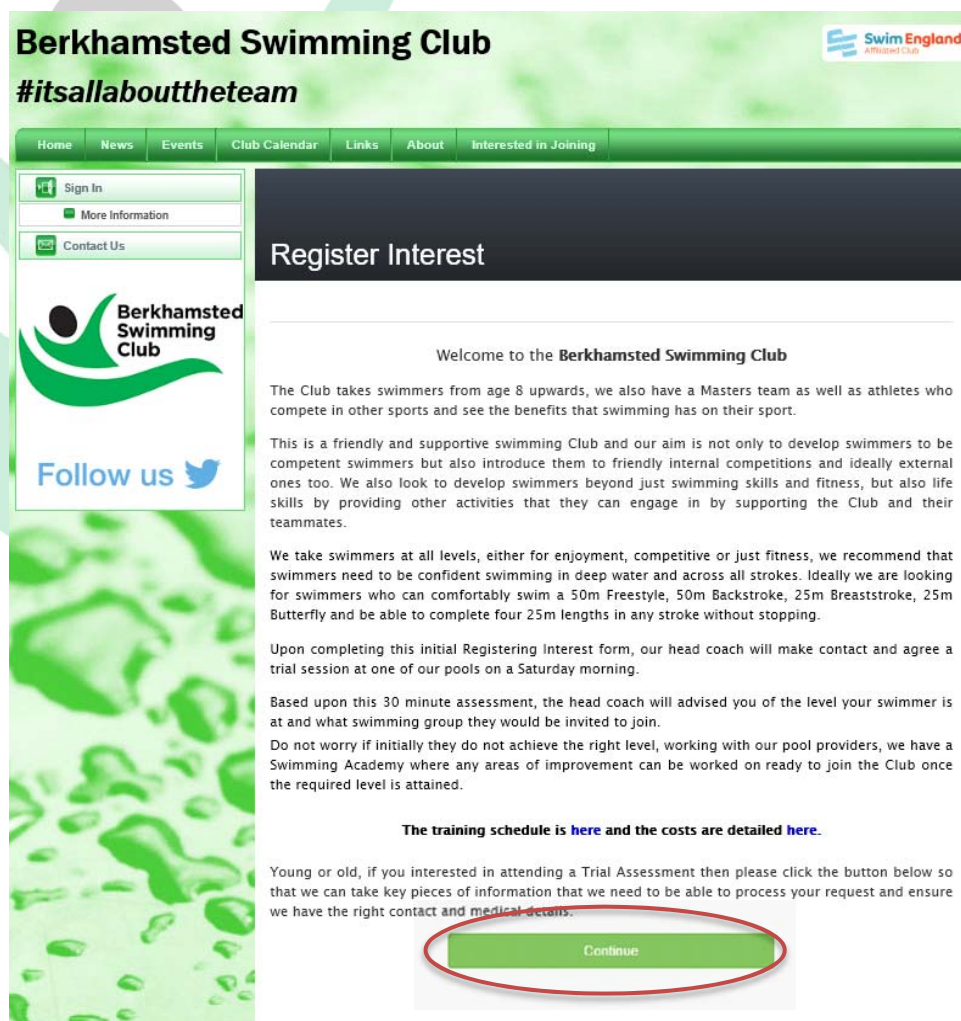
Berkhamsted Swimming Club

#itsallabouttheteam

Swim England Affiliated Club

Home | News | Events | Club Calendar | Links | About | Interested in Joining

Sign In

More Information

Contact Us

Berkhamsted Swimming Club

Follow us

Register Interest

Welcome to the **Berkhamsted Swimming Club**

The Club takes swimmers from age 8 upwards, we also have a Masters team as well as athletes who compete in other sports and see the benefits that swimming has on their sport.

This is a friendly and supportive swimming Club and our aim is not only to develop swimmers to be competent swimmers but also introduce them to friendly internal competitions and ideally external ones too. We also look to develop swimmers beyond just swimming skills and fitness, but also life skills by providing other activities that they can engage in by supporting the Club and their teammates.

We take swimmers at all levels, either for enjoyment, competitive or just fitness, we recommend that swimmers need to be confident swimming in deep water and across all strokes. Ideally we are looking for swimmers who can comfortably swim a 50m Freestyle, 50m Backstroke, 25m Breaststroke, 25m Butterfly and be able to complete four 25m lengths in any stroke without stopping.

Upon completing this initial Registering Interest form, our head coach will make contact and agree a trial session at one of our pools on a Saturday morning.

Based upon this 30 minute assessment, the head coach will advised you of the level your swimmer is at and what swimming group they would be invited to join.
Do not worry if initially they do not achieve the right level, working with our pool providers, we have a Swimming Academy where any areas of improvement can be worked on ready to join the Club once the required level is attained.

**The training schedule is here and the costs are detailed here.**

Young or old, if you interested in attending a Trial Assessment then please click the button below so that we can take key pieces of information that we need to be able to process your request and ensure we have the right contact and medical details.

Continue